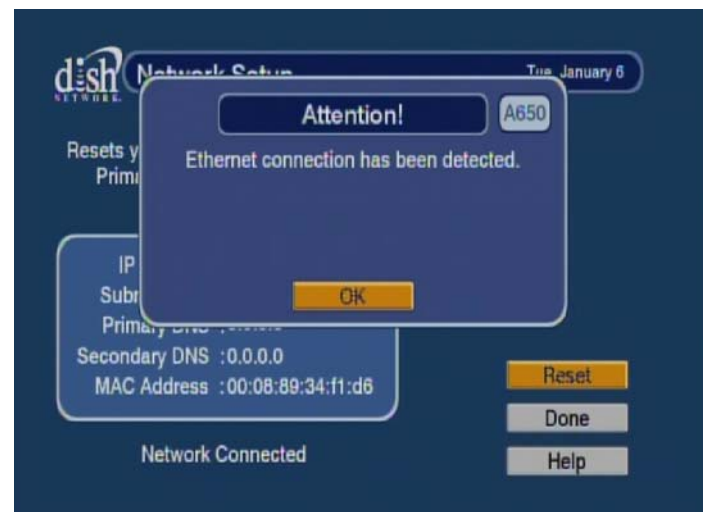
dish NETWORK

Network Setup

Tue, January 6

Attention!

A650

Ethernet connection has been detected.

OK

Resets y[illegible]

Prim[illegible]

IP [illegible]

Subn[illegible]

Primary DNS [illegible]

Secondary DNS :0.0.0.0

MAC Address :00:08:89:34:f1:d6

Network Connected

Reset

Done

Help